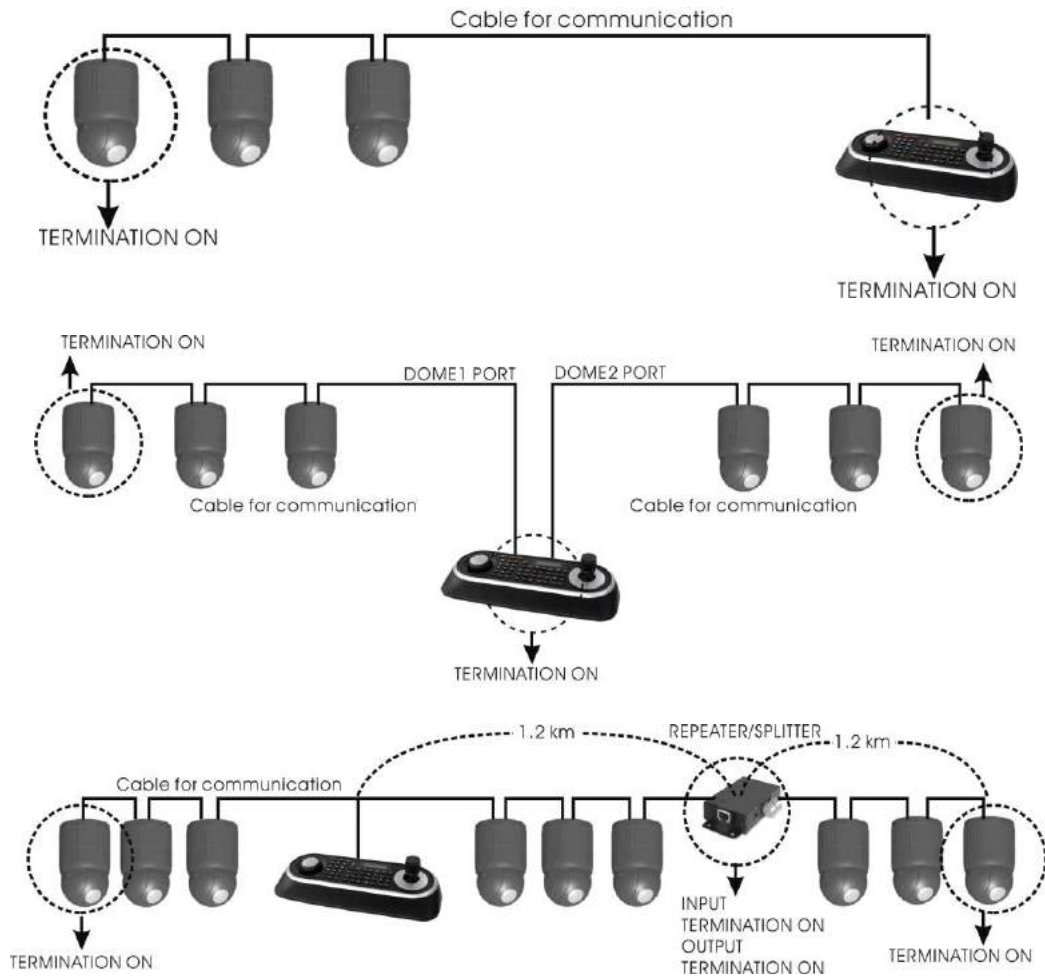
Cable for communication

TERMINATION ON

TERMINATION ON

TERMINATION ON

DOME1 PORT

DOME2 PORT

TERMINATION ON

Cable for communication

Cable for communication

TERMINATION ON

1.2 km

REPEATER/SPLITTER

1.2 km

Cable for communication

TERMINATION ON

INPUT TERMINATION ON
OUTPUT TERMINATION ON

TERMINATION ON